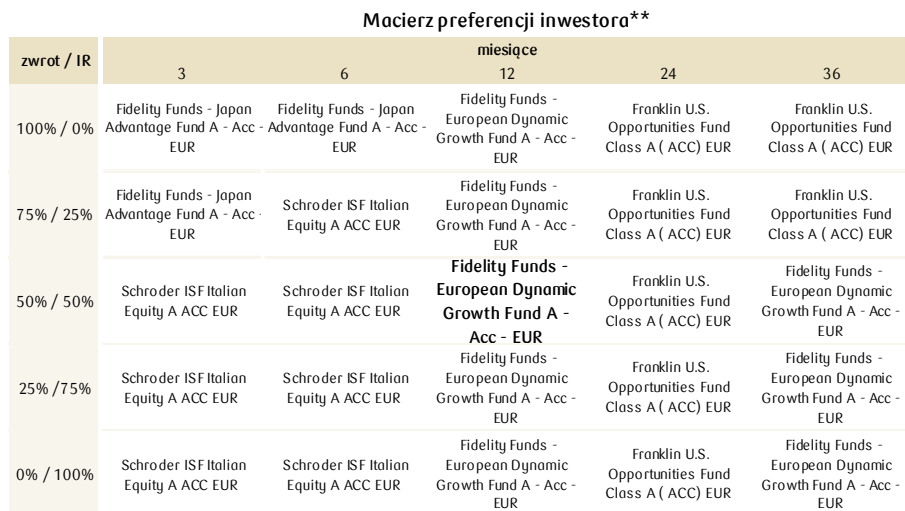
Macierz preferencji inwestora**

| zwrot / IR | miesiące 3 | 6 | 12 | 24 | 36 |
|---|---|---|---|---|---|
| 100% / 0% | Fidelity Funds - Japan Advantage Fund A - Acc - EUR | Fidelity Funds - Japan Advantage Fund A - Acc - EUR | Fidelity Funds - European Dynamic Growth Fund A - Acc - EUR | Franklin U.S. Opportunities Fund Class A ( ACC) EUR | Franklin U.S. Opportunities Fund Class A ( ACC) EUR |
| 75% / 25% | Fidelity Funds - Japan Advantage Fund A - Acc - EUR | Schroder ISF Italian Equity A ACC EUR | Fidelity Funds - European Dynamic Growth Fund A - Acc - EUR | Franklin U.S. Opportunities Fund Class A ( ACC) EUR | Franklin U.S. Opportunities Fund Class A ( ACC) EUR |
| 50% / 50% | Schroder ISF Italian Equity A ACC EUR | Schroder ISF Italian Equity A ACC EUR | **Fidelity Funds - European Dynamic Growth Fund A - Acc - EUR** | Franklin U.S. Opportunities Fund Class A ( ACC) EUR | Fidelity Funds - European Dynamic Growth Fund A - Acc - EUR |
| 25% /75% | Schroder ISF Italian Equity A ACC EUR | Schroder ISF Italian Equity A ACC EUR | Fidelity Funds - European Dynamic Growth Fund A - Acc - EUR | Franklin U.S. Opportunities Fund Class A ( ACC) EUR | Fidelity Funds - European Dynamic Growth Fund A - Acc - EUR |
| 0% / 100% | Schroder ISF Italian Equity A ACC EUR | Schroder ISF Italian Equity A ACC EUR | Fidelity Funds - European Dynamic Growth Fund A - Acc - EUR | Franklin U.S. Opportunities Fund Class A ( ACC) EUR | Fidelity Funds - European Dynamic Growth Fund A - Acc - EUR |